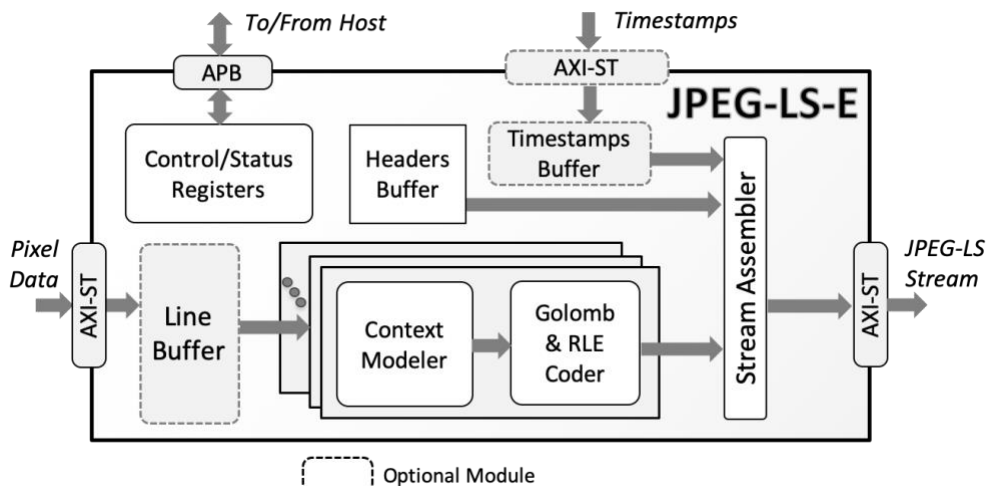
To/From Host

Timestamps

APB

AXI-ST

JPEG-LS-E

Control/Status Registers

Headers Buffer

Timestamps Buffer

Stream Assembler

Pixel Data

AXI-ST

Line Buffer

Context Modeler

Golomb & RLE Coder

AXI-ST

JPEG-LS Stream

Optional Module